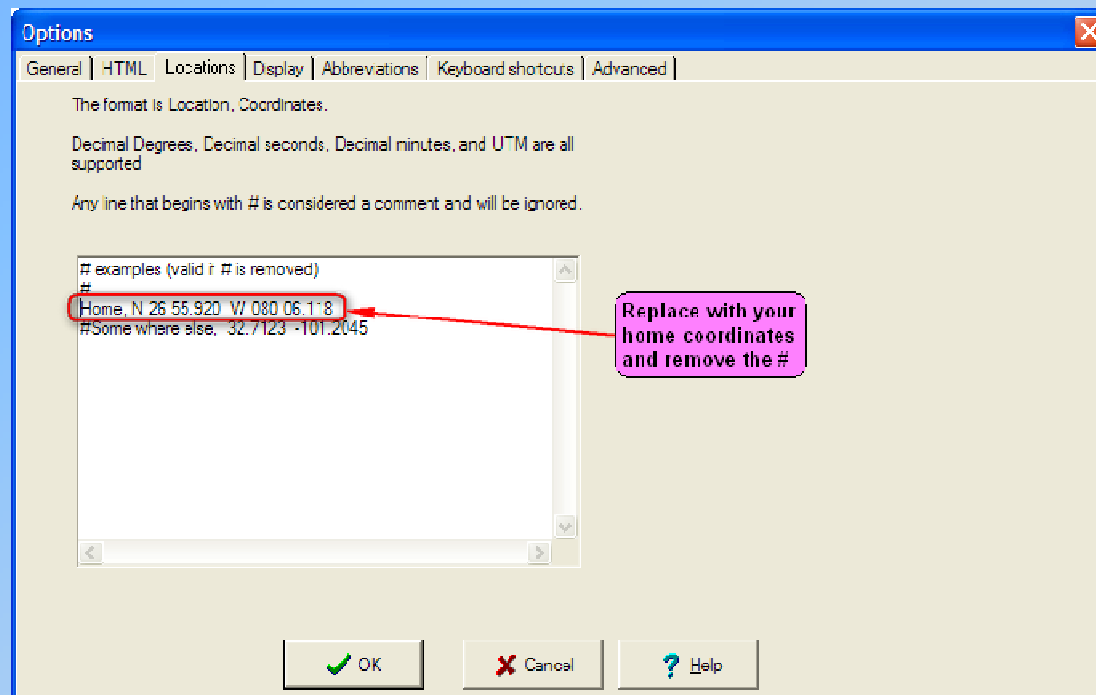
Options

General | HTML | Locations | Display | Abbrevations | Keyboard shotcuts | Advanced

The format is Location, Coordinates.

Decimal Degrees, Decimal seconds, Decimal minutes, and UTM are all supported

Any line that begins with # is considered a comment and will be ignored.

# examples (valid if # is removed)
#
Home, N 26 55.920 W 080 06.118
#Some where else, 32.7123 -101.2045

Replace with your home coordinates and remove the #

OK
Cancel
Help